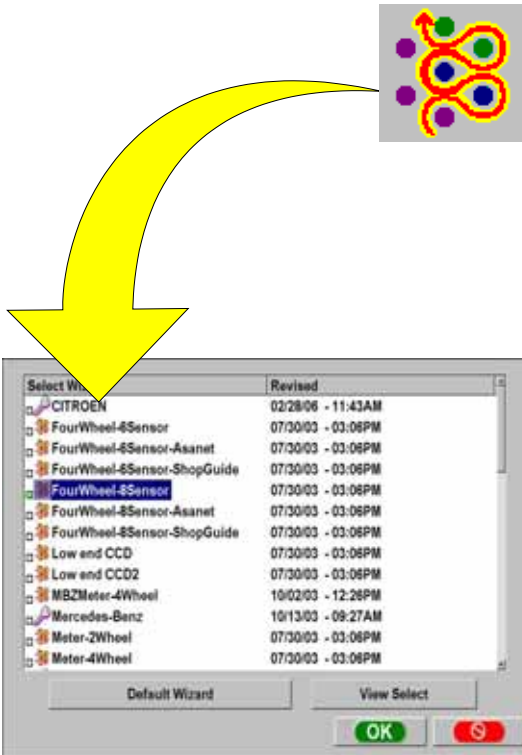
| Select Wi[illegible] | Revised |
|---|---|
| CITROEN | 02/28/06 - 11:43AM |
| FourWheel-6Sensor | 07/30/03 - 03:06PM |
| FourWheel-6Sensor-Asanet | 07/30/03 - 03:06PM |
| FourWheel-6Sensor-ShopGuide | 07/30/03 - 03:06PM |
| FourWheel-8Sensor | 07/30/03 - 03:06PM |
| FourWheel-8Sensor-Asanet | 07/30/03 - 03:06PM |
| FourWheel-8Sensor-ShopGuide | 07/30/03 - 03:06PM |
| Low end CCD | 07/30/03 - 03:06PM |
| Low end CCD2 | 07/30/03 - 03:06PM |
| MBZMeter-4Wheel | 10/02/03 - 12:26PM |
| Mercedes-Benz | 10/13/03 - 09:27AM |
| Meter-2Wheel | 07/30/03 - 03:06PM |
| Meter-4Wheel | 07/30/03 - 03:06PM |

Default Wizard

View Select

OK